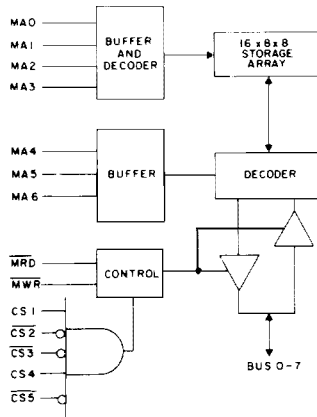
MA0
MA1
MA2
MA3

BUFFER AND DECODER

16 x 8 x 8 STORAGE ARRAY

MA4
MA5
MA6

BUFFER

DECODER

$\overline{MRD}$
$\overline{MWR}$

CONTROL

CS1
$\overline{CS2}$
$\overline{CS3}$
CS4
$\overline{CS5}$

BUS 0-7